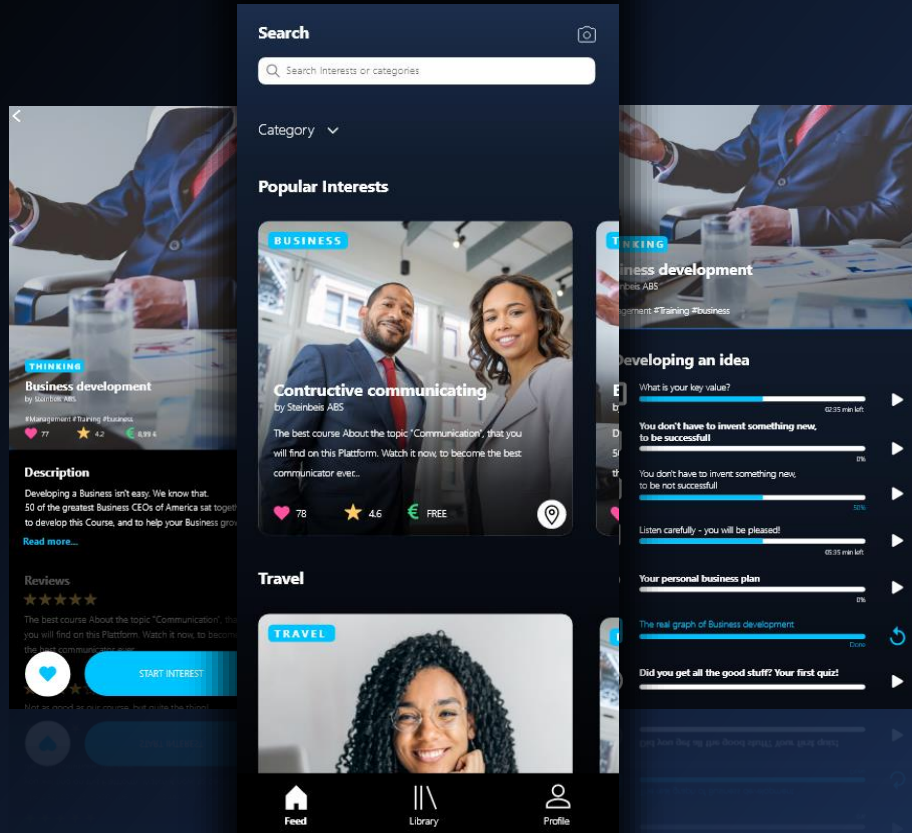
THINKING
Business development
by Steinbeis ABS
#Management #Training #business
77 4.2 8,99 €

Description
Developing a Business isn't easy. We know that. 50 of the greatest Business CEOs of America sat toget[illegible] to develop this Course, and to help your Business grow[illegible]
Read more...

Reviews
The best course About the topic "Communication", th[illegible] you will find on this Platform. Watch it now, to becom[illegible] the best communicator ever.
Not as good as our course, but quite the thing!

START INTEREST

Search
Search interests or categories
Category
Popular Interests
BUSINESS
Contructive communicating
by Steinbeis ABS
The best course About the topic "Communication", that you will find on this Platform. Watch it now, to become the best communicator ever..
78 4.6 FREE
Travel
TRAVEL
Feed
Library
Profile

THINKING
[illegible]iness development
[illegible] ABS
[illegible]agement #Training #business
Developing an idea
What is your key value?
02:35 min left
You don't have to invent something new, to be successfull
0%
You don't have to invent something new, to be not successfull
50%
Listen carefully - you will be pleased!
05:35 min left
Your personal business plan
0%
The real graph of Business development
Done
Did you get all the good stuff? Your first quiz!